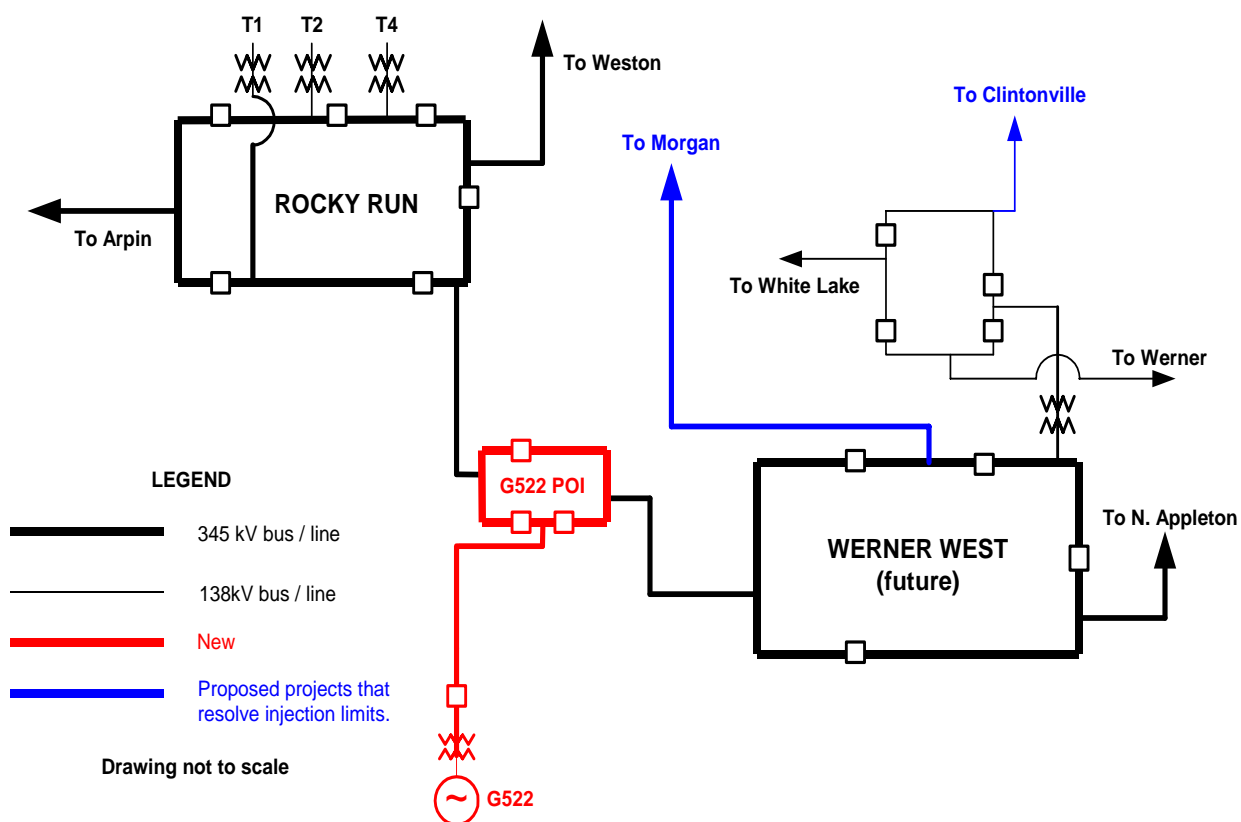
T1 T2 T4

To Weston

To Clintonville

To Morgan

ROCKY RUN

To Arpin

To White Lake

To Werner

G522 POI

WERNER WEST (future)

To N. Appleton

LEGEND

345 kV bus / line

138kV bus / line

New

Proposed projects that resolve injection limits.

Drawing not to scale

G522